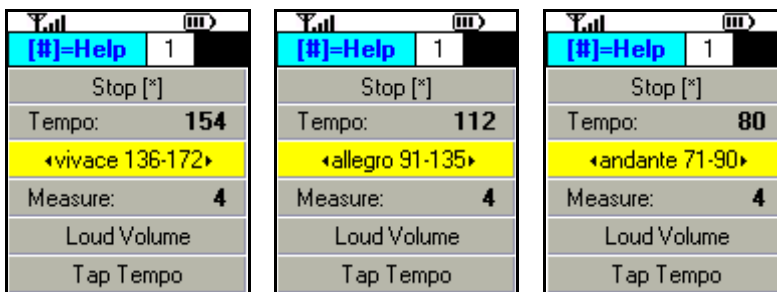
[#]=Help 1
Stop [*]
Tempo: 154
◂vivace 136-172▸
Measure: 4
Loud Volume
Tap Tempo

[#]=Help 1
Stop [*]
Tempo: 112
◂allegro 91-135▸
Measure: 4
Loud Volume
Tap Tempo

[#]=Help 1
Stop [*]
Tempo: 80
◂andante 71-90▸
Measure: 4
Loud Volume
Tap Tempo